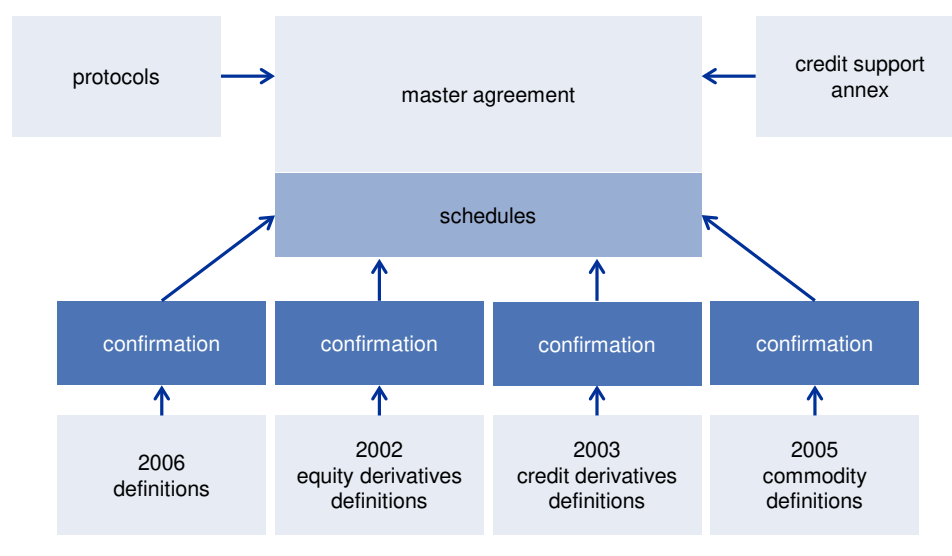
protocols

master agreement

credit support annex

schedules

confirmation

confirmation

confirmation

confirmation

2006 definitions

2002 equity derivatives definitions

2003 credit derivatives definitions

2005 commodity definitions